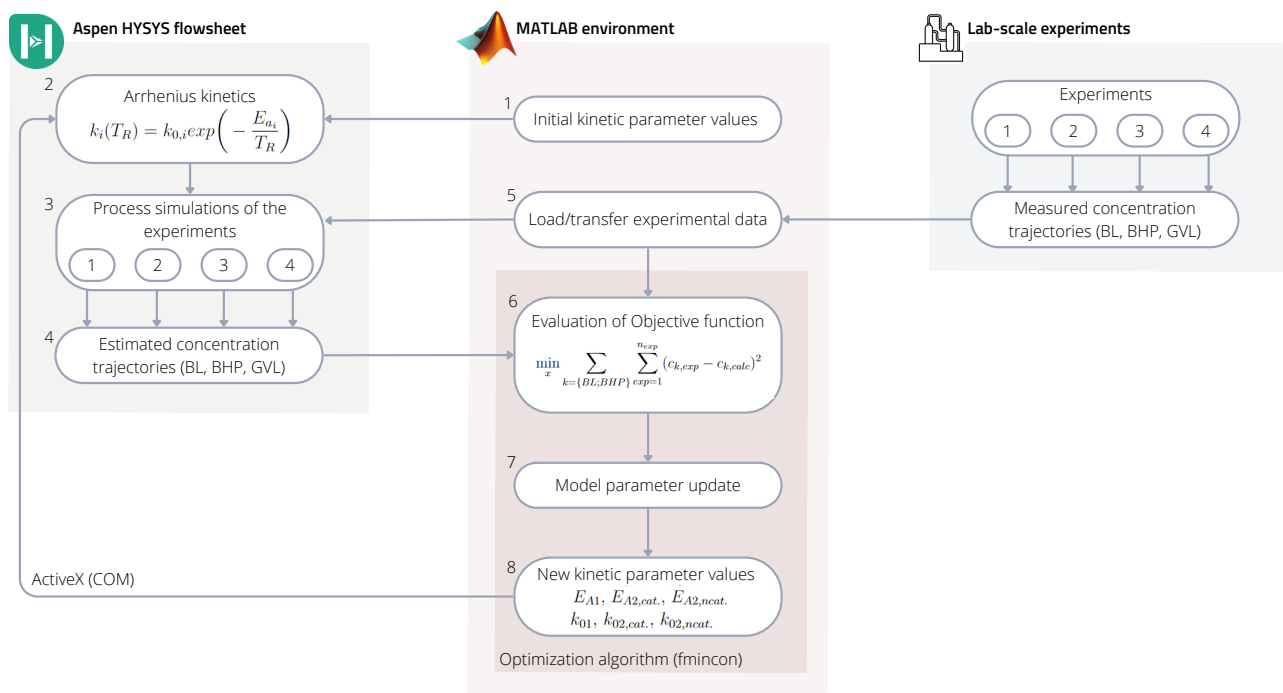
Aspen HYSYS flowsheet

MATLAB environment

Lab-scale experiments

2
Arrhenius kinetics
$k_i(T_R) = k_{0,i} exp\left(-\frac{E_{a_i}}{T_R}\right)$

1
Initial kinetic parameter values

Experiments
1 2 3 4

3
Process simulations of the experiments
1 2 3 4

5
Load/transfer experimental data

Measured concentration trajectories (BL, BHP, GVL)

4
Estimated concentration trajectories (BL, BHP, GVL)

6
Evaluation of Objective function
$\min_x \sum_{k=\{BL;BHP\}} \sum_{exp=1}^{n_{exp}} (c_{k,exp} - c_{k,calc})^2$

7
Model parameter update

ActiveX (COM)

8
New kinetic parameter values
$E_{A1},\ E_{A2,cat.},\ E_{A2,ncat.}$
$k_{01},\ k_{02,cat.},\ k_{02,ncat.}$

Optimization algorithm (fmincon)